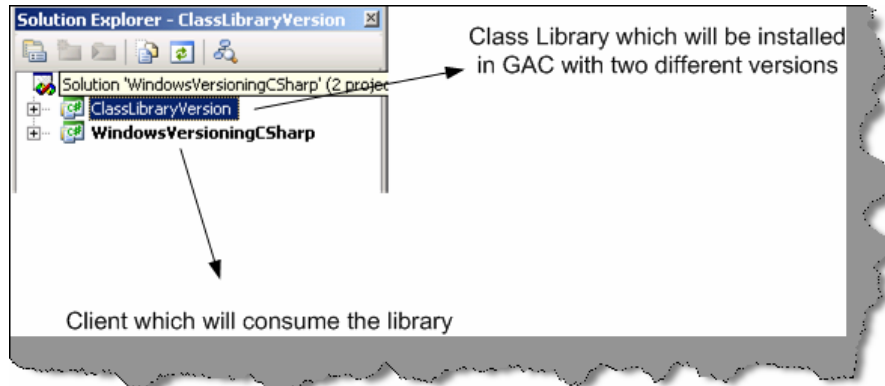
Solution Explorer - ClassLibraryVersion

Solution 'WindowsVersioningCSharp' (2 projec

ClassLibraryVersion

WindowsVersioningCSharp

Class Library which will be installed in GAC with two different versions

Client which will consume the library